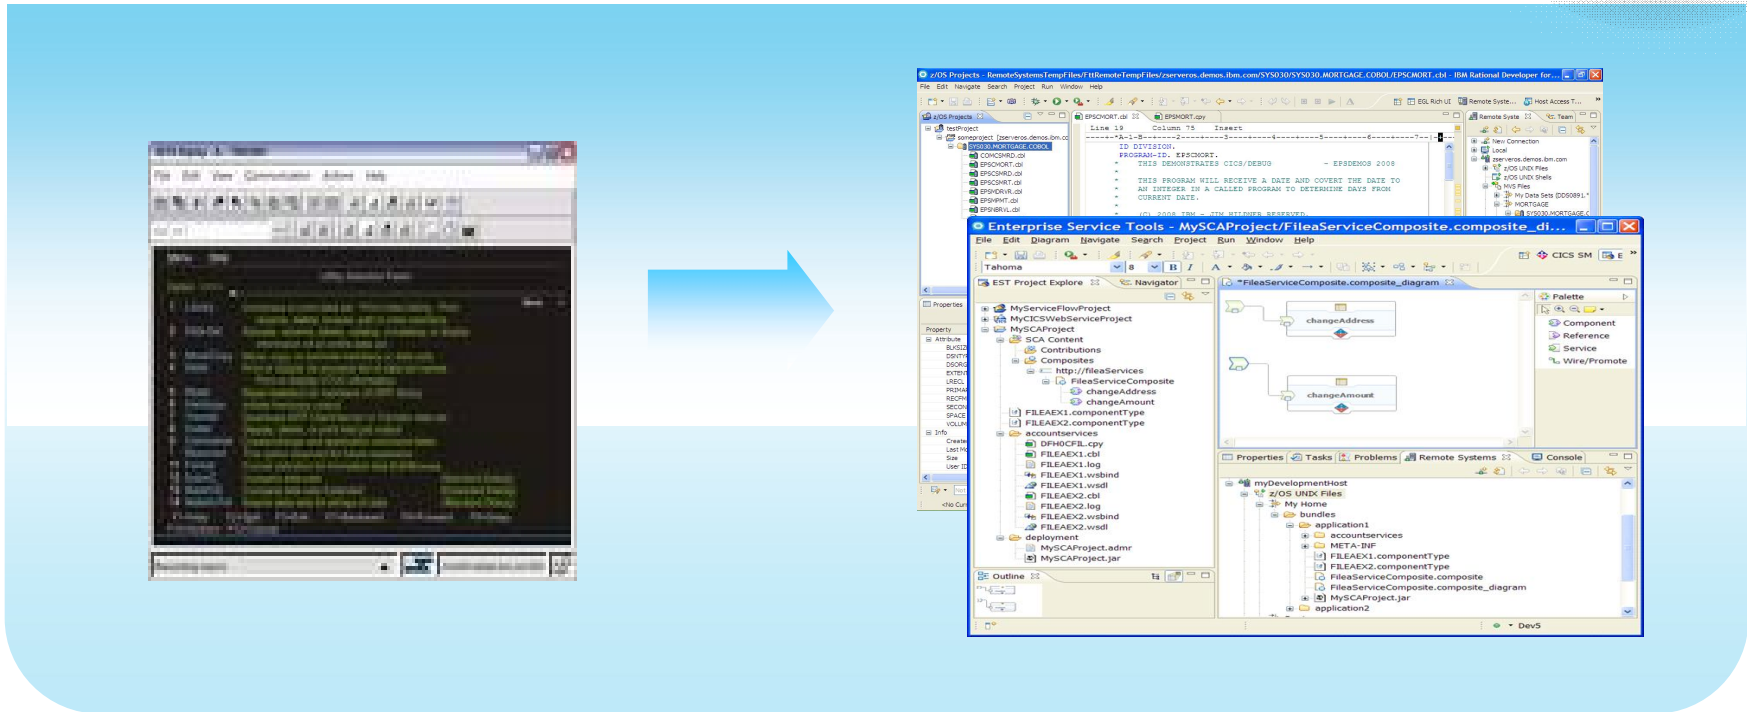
z/OS Projects - RemoteSystemsTempFiles/FttRemoteTempFiles/zserveros.demos.ibm.com/SYS030/SYS030.MORTGAGE.COBOL/EPSCMORT.cbl - IBM Rational Developer for...

File Edit Navigate Search Project Run Window Help

z/OS Projects

testProject
someproject [zserveros.demos.ibm.com]
SYS030.MORTGAGE.COBOL
COMCSMRD.cbl
EPSCMORT.cbl
EPSCSMRD.cbl
EPSCSMRT.cbl
EPSMDRVR.cbl
EPSMPMT.cbl
EPSNBRVL.cbl

EPSCMORT.cbl EPSMORT.cpy

Line 19 Column 75 Insert

ID DIVISION.
PROGRAM-ID. EPSCMORT.
* THIS DEMONSTRATES CICS/DEBUG - EPSDEMOS 2008
*
* THIS PROGRAM WILL RECEIVE A DATE AND COVERT THE DATE TO
* AN INTEGER IN A CALLED PROGRAM TO DETERMINE DAYS FROM
* CURRENT DATE.
*
* (C) 2008 IBM - JIM HILDNER RESERVED.

Remote Syste Team

New Connection
Local
zserveros.demos.ibm.com
z/OS UNIX Files
z/OS UNIX Shells
MVS Files
My Data Sets (DDS0891.*
MORTGAGE
SYS030.MORTGAGE.C

Properties

Property
Attribute
BLKSIZ
DSNTY
DSORG
EXTENT
LRECL
PRIMAR
RECFM
SECON
SPACE
VOLUM
Info
Create
Last M
Size
User ID

<No Cur

Enterprise Service Tools - MySCAProject/FileaServiceComposite.composite_di...

File Edit Diagram Navigate Search Project Run Window Help

CICS SM E

Tahoma 8 B I A

EST Project Explore Navigator

MyServiceFlowProject
MyCICSWebServiceProject
MySCAProject
SCA Content
Contributions
Composites
http://fileaServices
FileaServiceComposite
changeAddress
changeAmount
FILEAEX1.componentType
FILEAEX2.componentType
accountservices
DFHOCFIL.cpy
FILEAEX1.cbl
FILEAEX1.log
FILEAEX1.wsbind
FILEAEX1.wsdl
FILEAEX2.cbl
FILEAEX2.log
FILEAEX2.wsbind
FILEAEX2.wsdl
deployment
MySCAProject.admr
MySCAProject.jar

*FileaServiceComposite.composite_diagram

changeAddress

changeAmount

Palette
Component
Reference
Service
Wire/Promote

Properties Tasks Problems Remote Systems Console

myDevelopmentHost
z/OS UNIX Files
My Home
bundles
application1
accountservices
META-INF
FILEAEX1.componentType
FILEAEX2.componentType
FileaServiceComposite.composite
FileaServiceComposite.composite_diagram
MySCAProject.jar
application2

Outline

Dev5